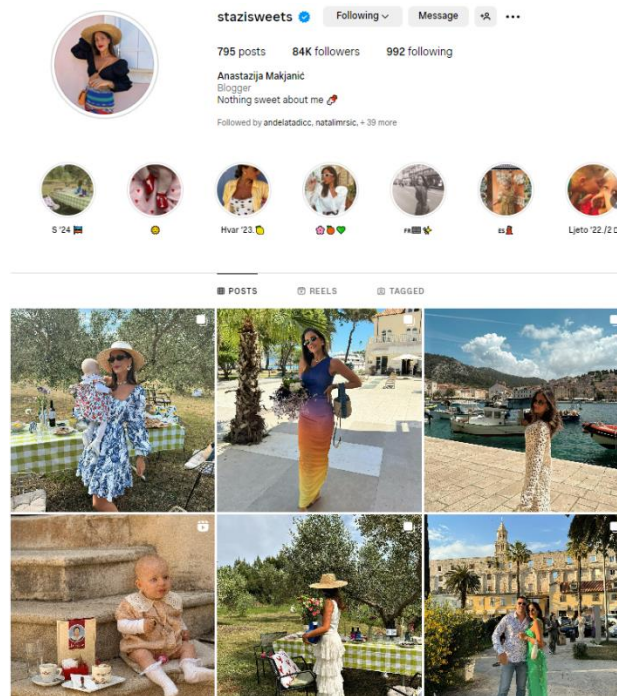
stazisweets Following Message

795 posts 84K followers 992 following

Anastazija Makjanić
Blogger
Nothing sweet about me 🍼

Followed by andelatadicc, natalimrsic, + 39 more

S '24 🇭🇷

😊

Hvar '23.🍋

🌸🍊💚

FR🇫🇷🍾

ES💃

Ljeto '22./2 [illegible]

POSTS REELS TAGGED